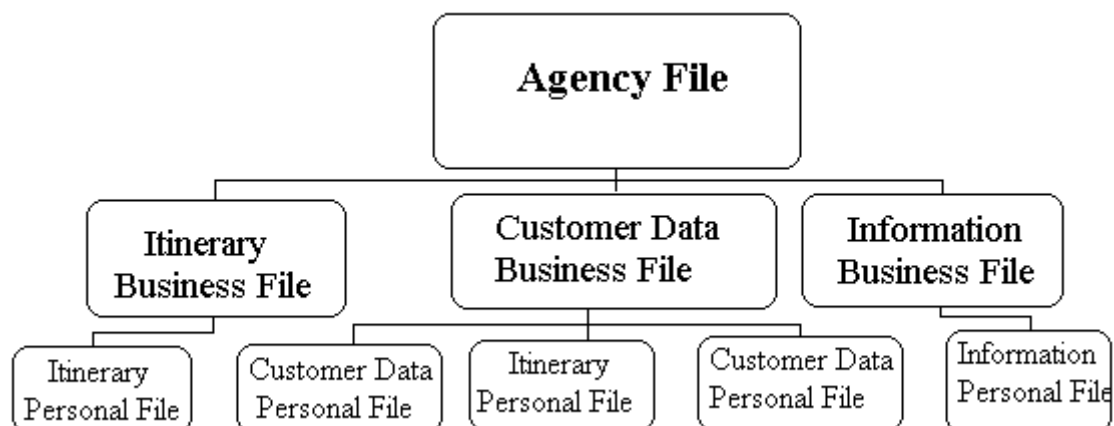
Agency File

Itinerary Business File

Customer Data Business File

Information Business File

Itinerary Personal File

Customer Data Personal File

Itinerary Personal File

Customer Data Personal File

Information Personal File